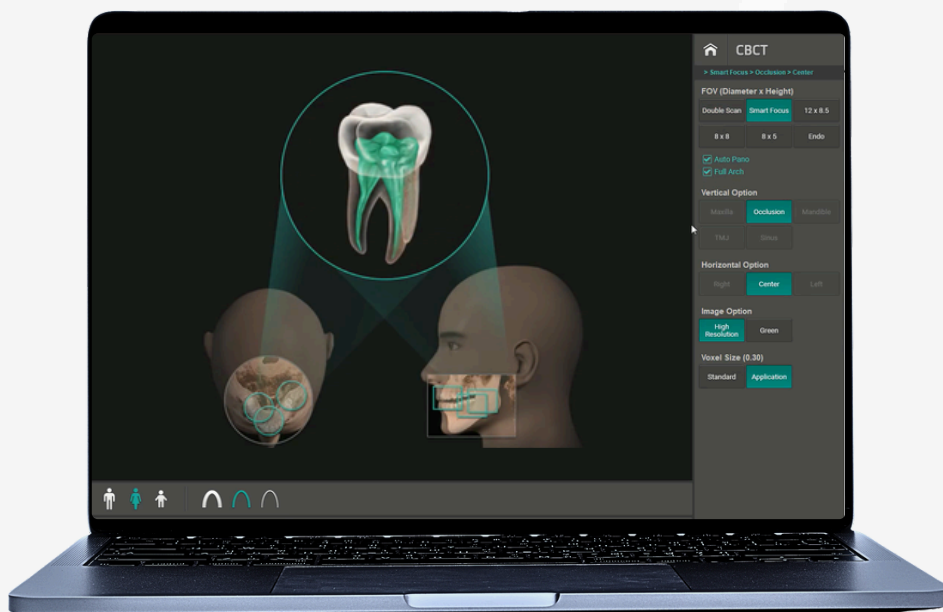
CBCT

> Smart Focus > Occlusion > Center

FOV (Diameter x Height)

Double Scan
Smart Focus
12 x 8.5
8 x 8
8 x 5
Endo

Auto Pano
Full Arch

Vertical Option

Maxilla
Occlusion
Mandible
TMJ
Sinus

Horizontal Option

Right
Center
Left

Image Option

High Resolution
Green

Voxel Size (0.30)

Standard
Application